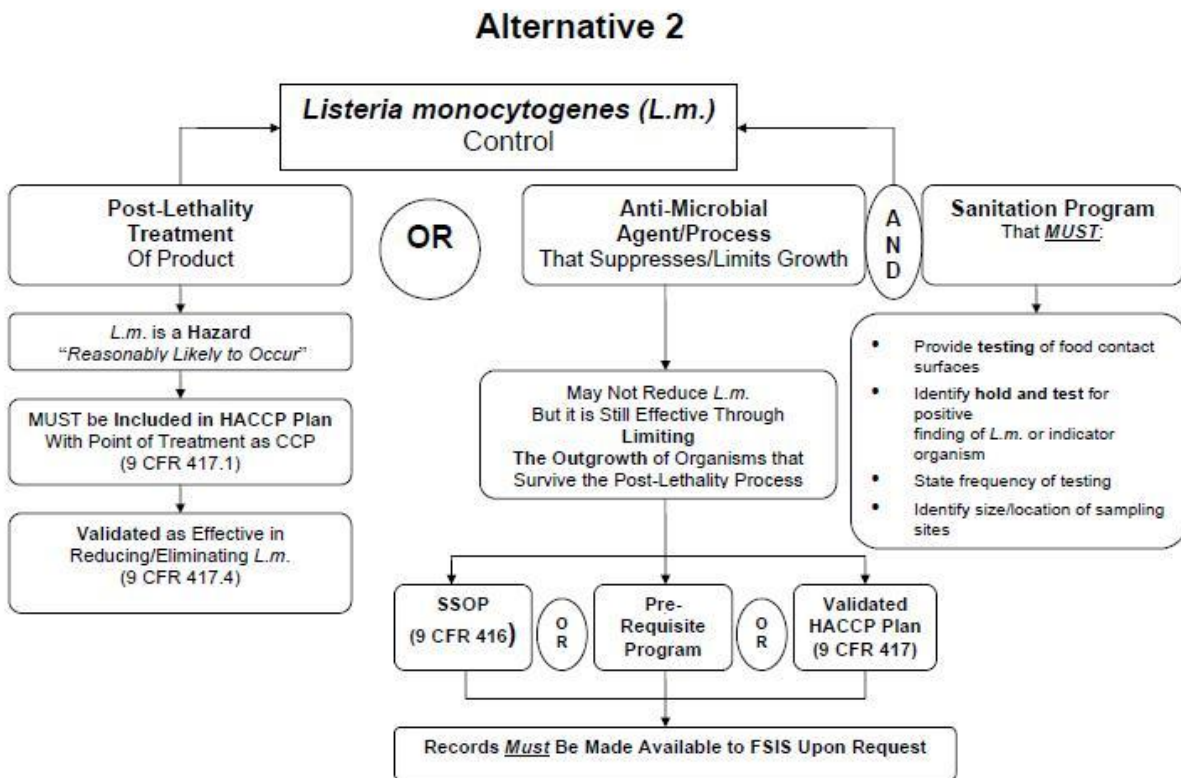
Alternative 2

Listeria monocytogenes (L.m.) Control

Post-Lethality Treatment Of Product

OR

Anti-Microbial Agent/Process That Suppresses/Limits Growth

A N D

Sanitation Program That MUST:

L.m. is a Hazard "Reasonably Likely to Occur"

MUST be Included in HACCP Plan With Point of Treatment as CCP (9 CFR 417.1)

Validated as Effective in Reducing/Eliminating L.m. (9 CFR 417.4)

May Not Reduce L.m. But it is Still Effective Through Limiting The Outgrowth of Organisms that Survive the Post-Lethality Process

• Provide testing of food contact surfaces
• Identify hold and test for positive finding of L.m. or indicator organism
• State frequency of testing
• Identify size/location of sampling sites

SSOP (9 CFR 416)

O R

Pre-Requisite Program

O R

Validated HACCP Plan (9 CFR 417)

Records Must Be Made Available to FSIS Upon Request